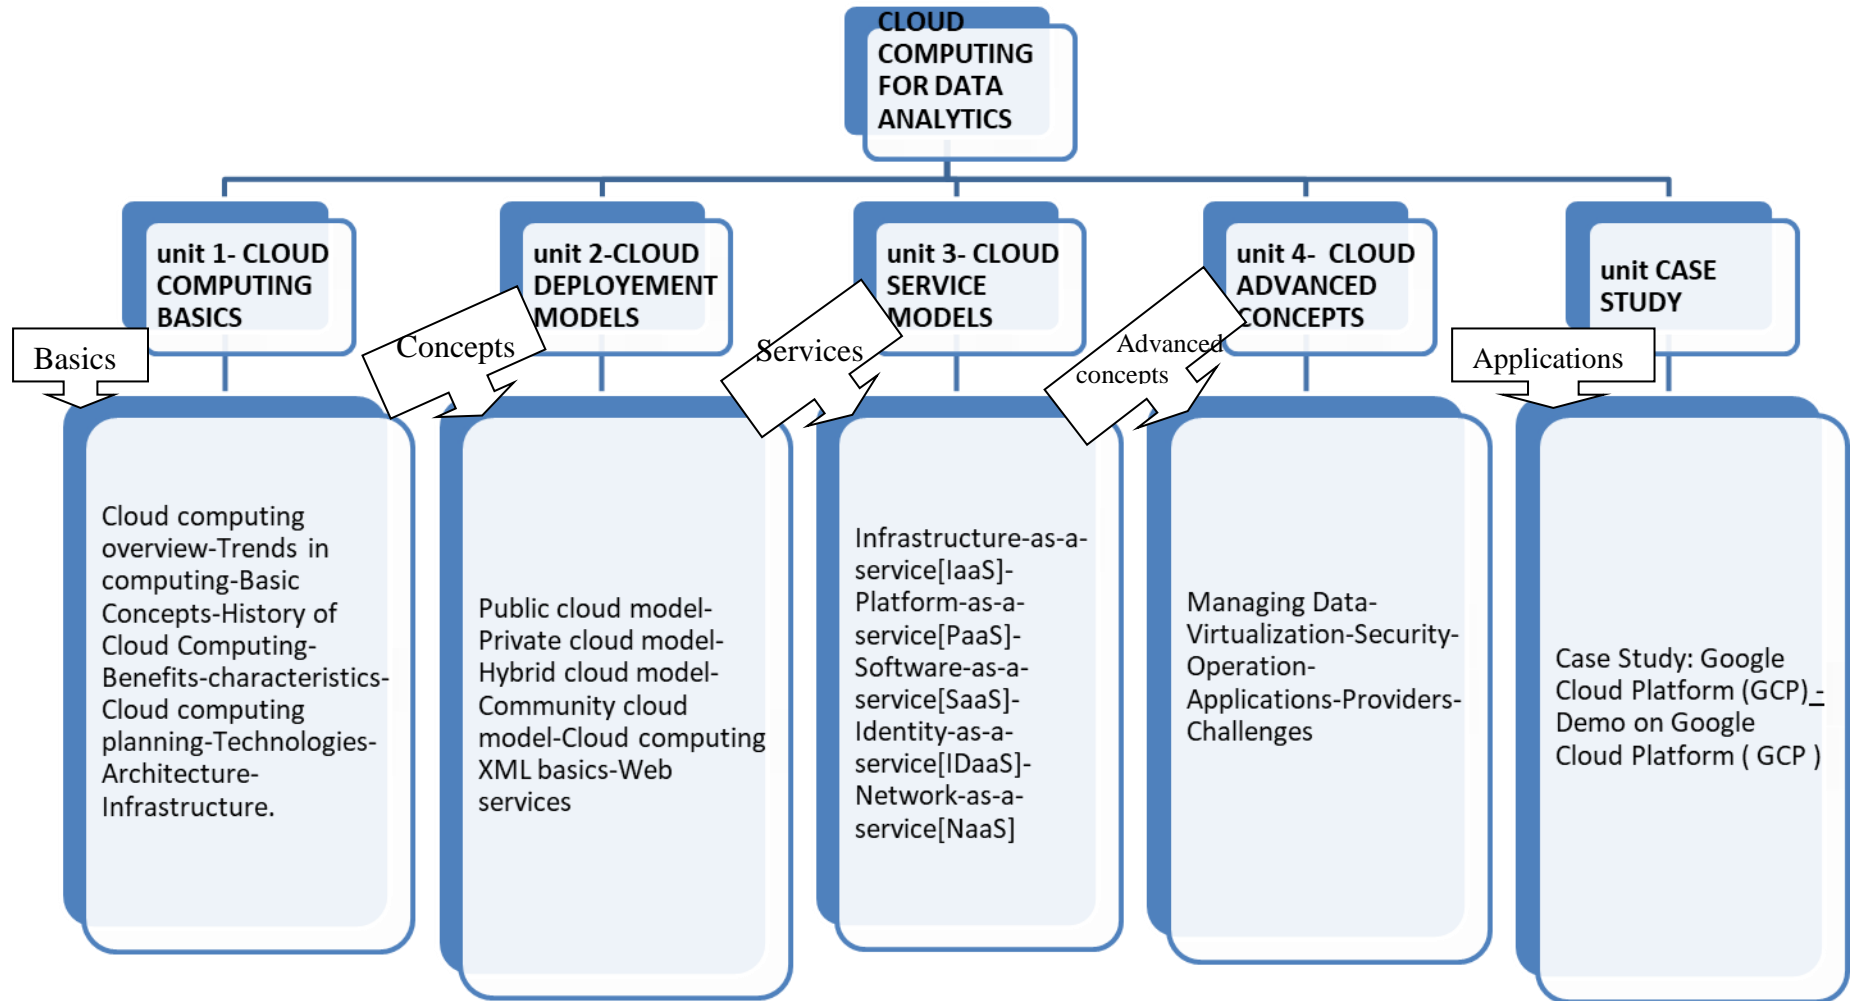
CLOUD COMPUTING FOR DATA ANALYTICS

unit 1- CLOUD COMPUTING BASICS

unit 2-CLOUD DEPLOEYEMENT MODELS

unit 3- CLOUD SERVICE MODELS

unit 4- CLOUD ADVANCED CONCEPTS

unit CASE STUDY

Basics

Concepts

Services

Advanced concepts

Applications

Cloud computing overview-Trends in computing-Basic Concepts-History of Cloud Computing-Benefits-characteristics-Cloud computing planning-Technologies-Architecture-Infrastructure.

Public cloud model-Private cloud model-Hybrid cloud model-Community cloud model-Cloud computing XML basics-Web services

Infrastructure-as-a-service[IaaS]-Platform-as-a-service[PaaS]-Software-as-a-service[SaaS]-Identity-as-a-service[IDaaS]-Network-as-a-service[NaaS]

Managing Data-Virtualization-Security-Operation-Applications-Providers-Challenges

Case Study: Google Cloud Platform (GCP) - Demo on Google Cloud Platform ( GCP )